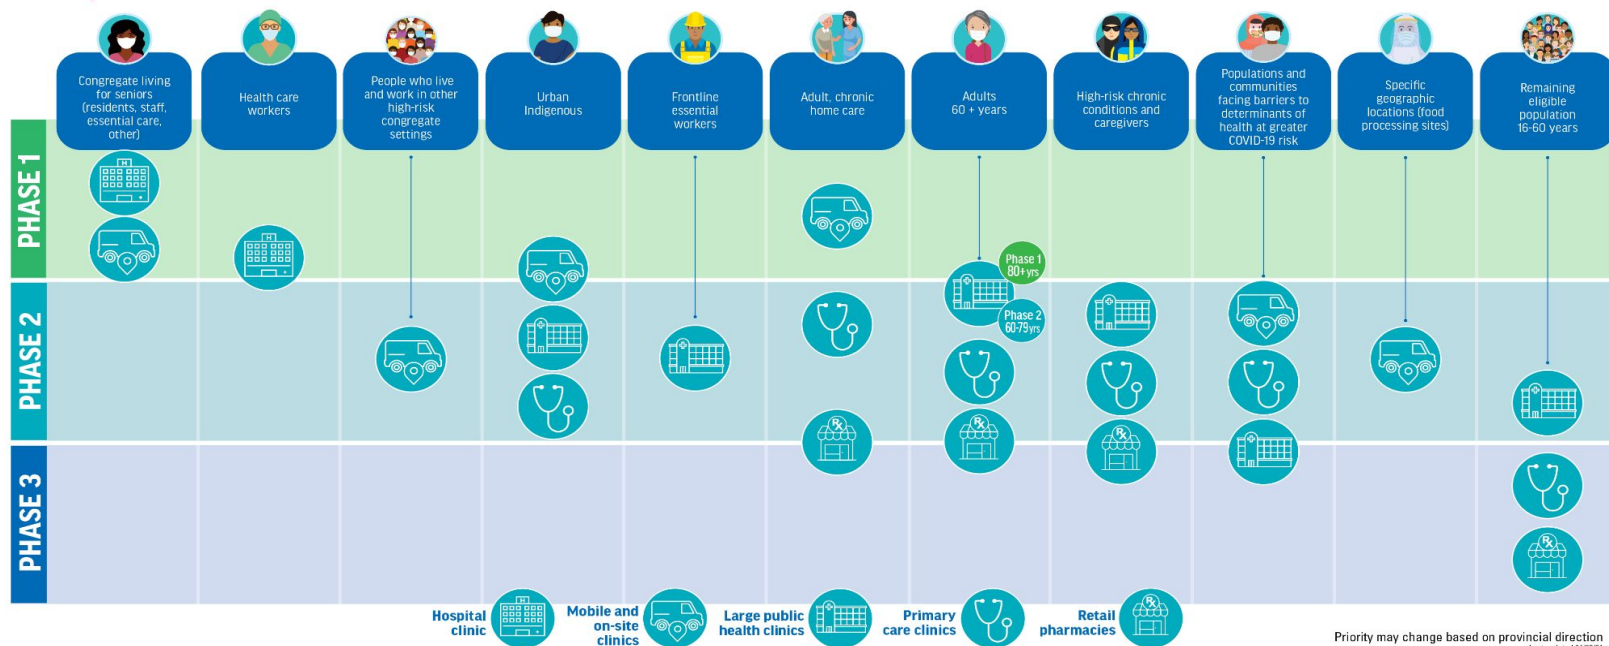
Congregate living for seniors (residents, staff, essential care, other)

Health care workers

People who live and work in other high-risk congregate settings

Urban Indigenous

Frontline essential workers

Adult, chronic home care

Adults 60 + years

High-risk chronic conditions and caregivers

Populations and communities facing barriers to determinants of health at greater COVID-19 risk

Specific geographic locations (food processing sites)

Remaining eligible population 16-60 years

PHASE 1

PHASE 2

PHASE 3

Phase 1 80+yrs

Phase 2 60-79yrs

Hospital clinic

Mobile and on-site clinics

Large public health clinics

Primary care clinics

Retail pharmacies

Priority may change based on provincial direction